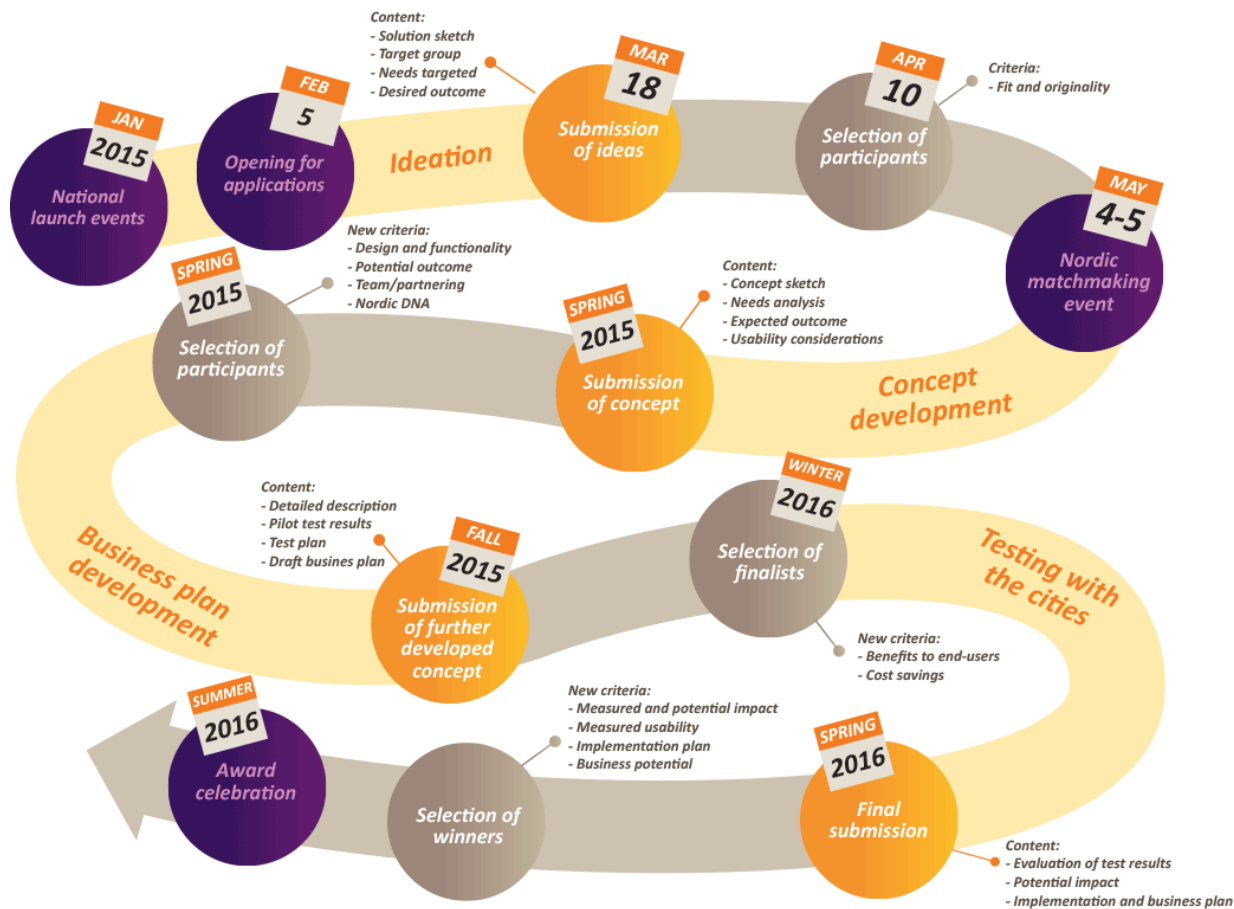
JAN
2015
National launch events

FEB
5
Opening for applications

Ideation

Content:
- Solution sketch
- Target group
- Needs targeted
- Desired outcome

MAR
18
Submission of ideas

APR
10
Selection of participants

Criteria:
- Fit and originality

MAY
4-5
Nordic matchmaking event

New criteria:
- Design and functionality
- Potential outcome
- Team/partnering
- Nordic DNA

SPRING
2015
Selection of participants

Content:
- Concept sketch
- Needs analysis
- Expected outcome
- Usability considerations

SPRING
2015
Submission of concept

Concept development

Content:
- Detailed description
- Pilot test results
- Test plan
- Draft busines plan

FALL
2015
Submission of further developed concept

Business plan development

WINTER
2016
Selection of finalists

Testing with the cities

New criteria:
- Benefits to end-users
- Cost savings

SUMMER
2016
Award celebration

New criteria:
- Measured and potential impact
- Measured usability
- Implementation plan
- Business potential

Selection of winners

SPRING
2016
Final submission

Content:
- Evaluation of test results
- Potential impact
- Implementation and business plan